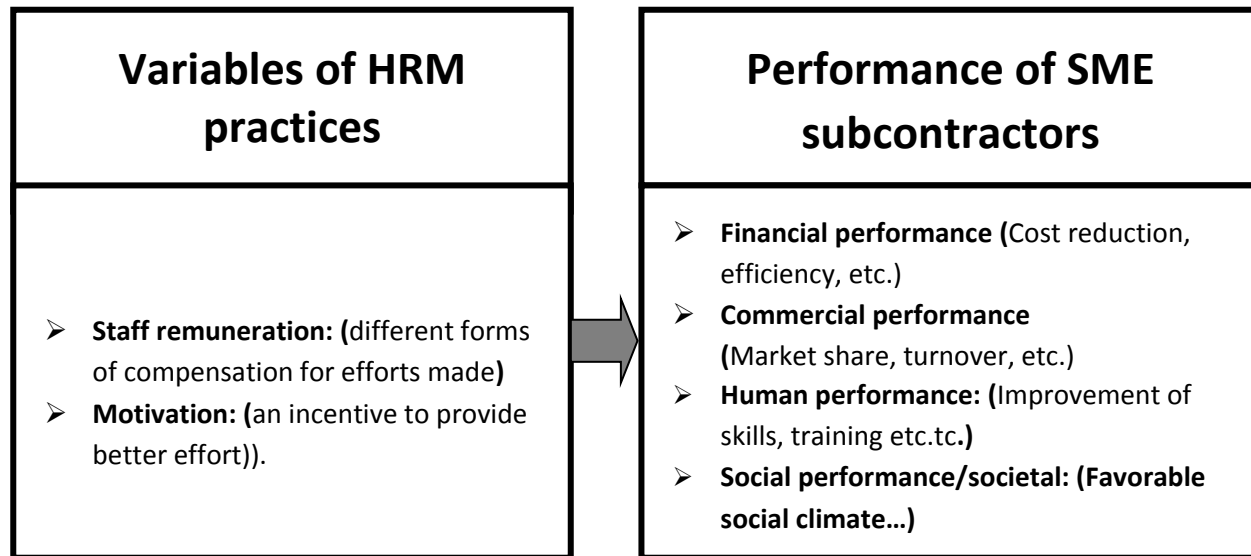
Variables of HRM practices

- **Staff remuneration: (**different forms of compensation for efforts made**)**
- **Motivation: (**an incentive to provide better effort)).

Performance of SME subcontractors

- **Financial performance (**Cost reduction, efficiency, etc.)
- **Commercial performance (**Market share, turnover, etc.)
- **Human performance: (**Improvement of skills, training etc.tc**.)**
- **Social performance/societal: (Favorable social climate…)**